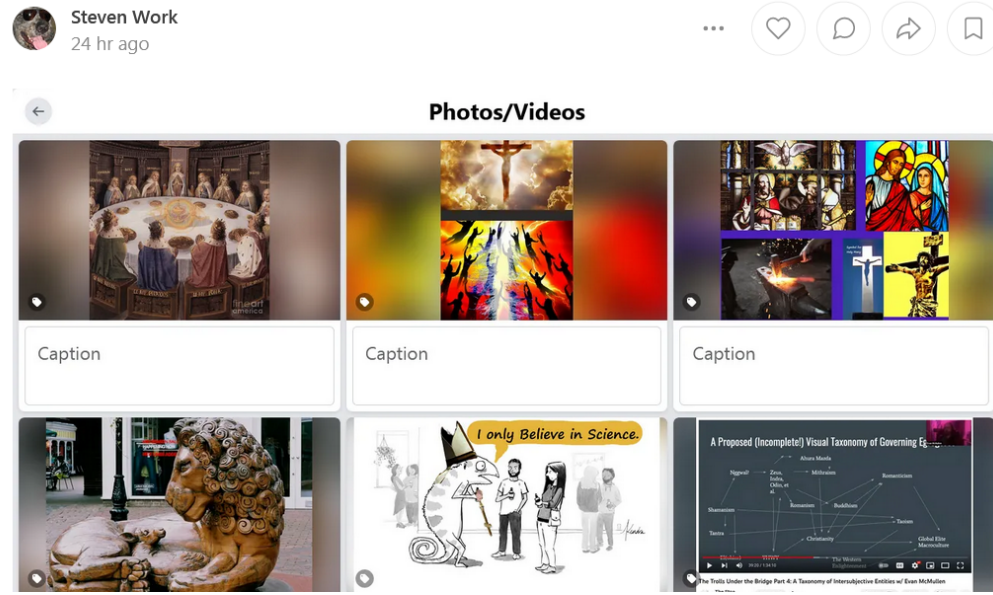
Steven Work
24 hr ago

Photos/Videos

fineart america

Caption

Caption

Caption

I only Believe in Science.

A Proposed (Incomplete!) Visual Taxonomy of Governing Eg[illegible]

Ahura Mazda
Ngawal?
Zeus, Indra, Odin, et al.
Mithraism
Romanticism
Buddhism
Shamanism
Romanism
Taoism
Tantra
Christianity
Global Elite Macrocultism
The Western Enlightenment

The Trolls Under the Bridge Part 4: A Taxonomy of Intersubjective Entities w/ Evan McMullen